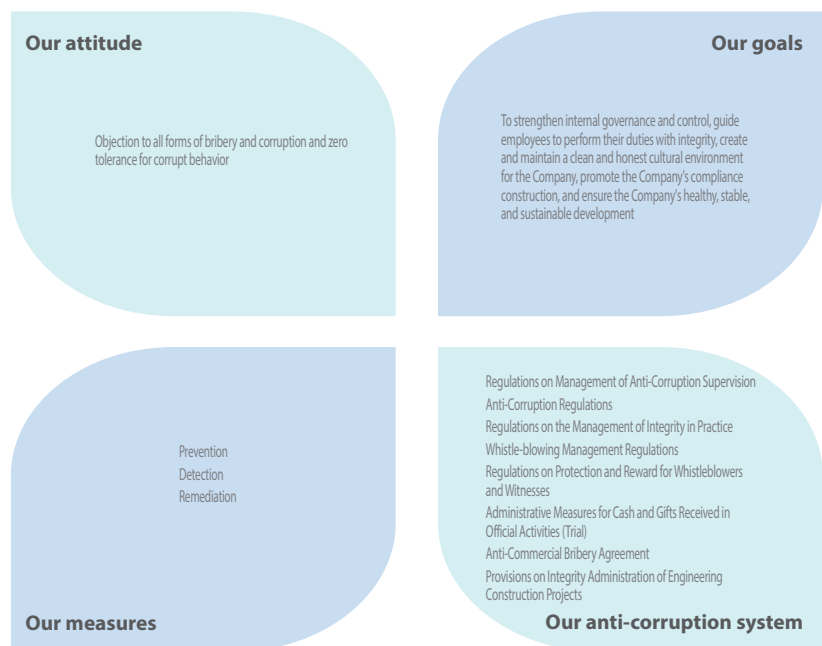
Our attitude

Objection to all forms of bribery and corruption and zero tolerance for corrupt behavior

Our goals

To strengthen internal governance and control, guide employees to perform their duties with integrity, create and maintain a clean and honest cultural environment for the Company, promote the Company's compliance construction, and ensure the Company's healthy, stable, and sustainable development

Prevention
Detection
Remediation

Our measures

Regulations on Management of Anti-Corruption Supervision
Anti-Corruption Regulations
Regulations on the Management of Integrity in Practice
Whistle-blowing Management Regulations
Regulations on Protection and Reward for Whistleblowers and Witnesses
Administrative Measures for Cash and Gifts Received in Official Activities (Trial)
Anti-Commercial Bribery Agreement
Provisions on Integrity Administration of Engineering Construction Projects

Our anti-corruption system